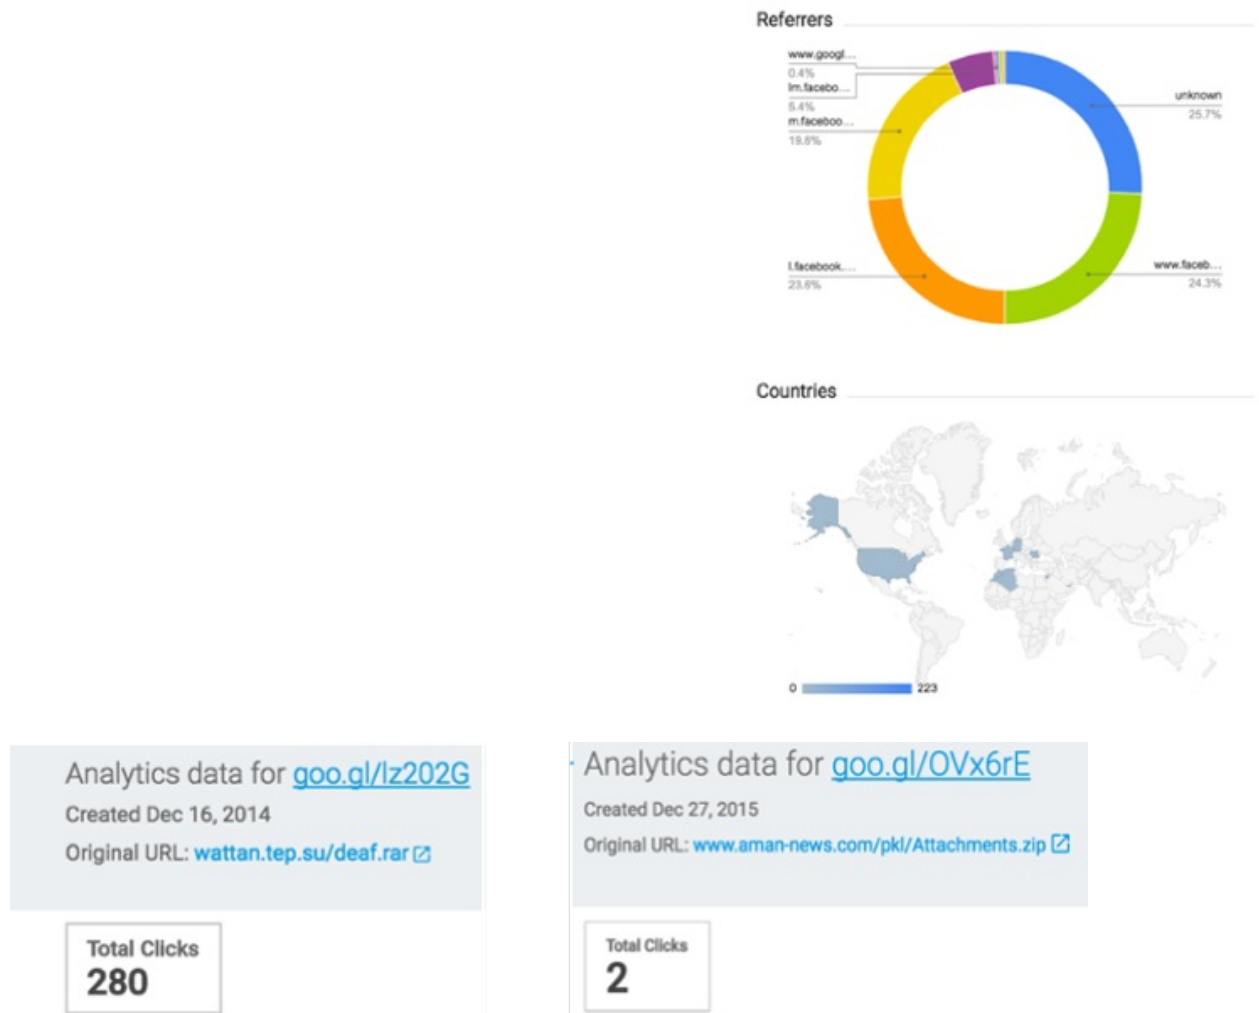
Referrers

www.googl...
0.4%
lm.facebo...
5.4%
m.faceboo...
19.6%
unknown
25.7%
l.facebook...
23.6%
www.faceb...
24.3%

Countries

0
223

Analytics data for goo.gl/lz202G
Created Dec 16, 2014
Original URL: wattan.tep.su/deaf.rar

Total Clicks
280

Analytics data for goo.gl/OVx6rE
Created Dec 27, 2015
Original URL: www.aman-news.com/pkl/Attachments.zip

Total Clicks
2